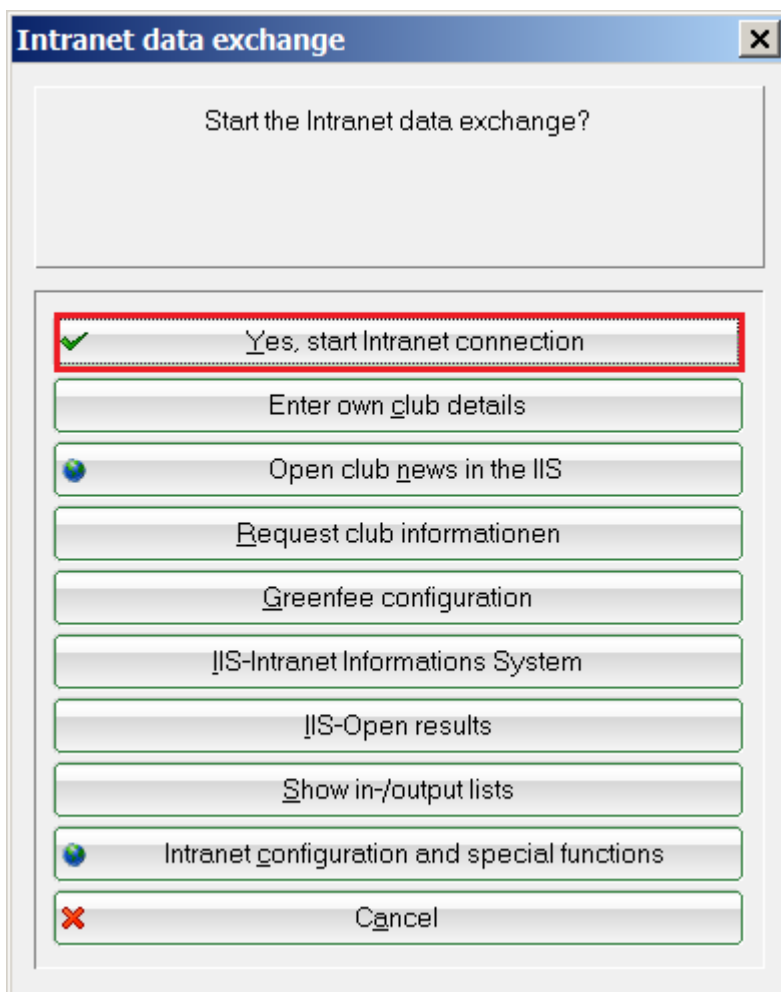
Intranet data exchange

Start the Intranet data exchange?

Yes, start Intranet connection

Enter own club details

Open club news in the IIS

Request club informationen

Greenfee configuration

IIS-Intranet Informations System

IIS-Open results

Show in-/output lists

Intranet configuration and special functions

Cancel